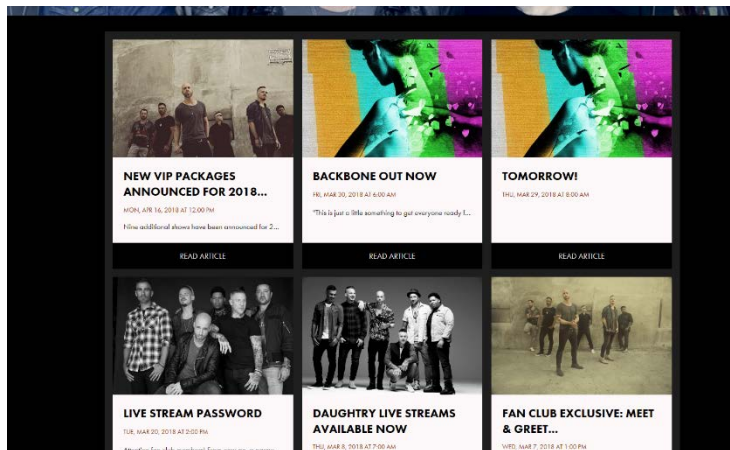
NEW VIP PACKAGES ANNOUNCED FOR 2018...

MON, APR 16, 2018 AT 12:00 PM

Nine additional shows have been announced for 2...

READ ARTICLE

BACKBONE OUT NOW

FRI, MAR 30, 2018 AT 6:00 AM

"This is just a little something to get everyone ready f...

READ ARTICLE

TOMORROW!

THU, MAR 29, 2018 AT 8:00 AM

READ ARTICLE

LIVE STREAM PASSWORD

TUE, MAR 20, 2018 AT 2:00 PM

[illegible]

DAUGHTRY LIVE STREAMS AVAILABLE NOW

THU, MAR 8, 2018 AT 7:00 AM

FAN CLUB EXCLUSIVE: MEET & GREET...

WED, MAR 7, 2018 AT 11:00 AM